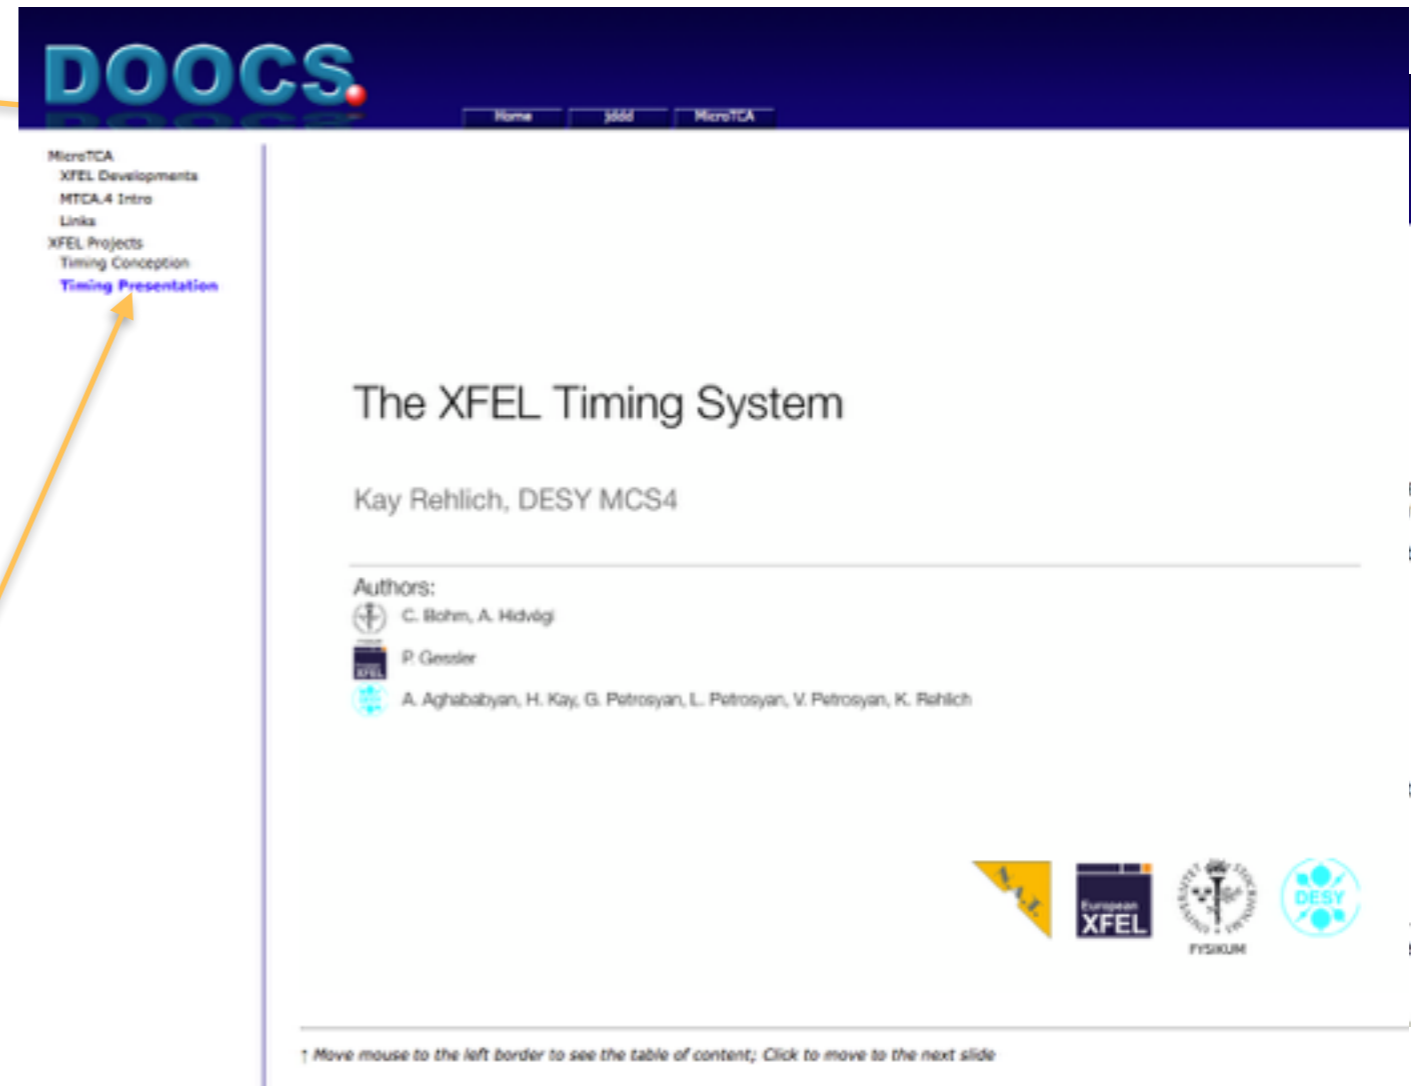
DOOCS

Home | jddd | MicroTCA

MicroTCA
XFEL Developments
MTCA.4 Intro
Links
XFEL Projects
Timing Conception
Timing Presentation

The XFEL Timing System

Kay Rehlich, DESY MCS4

Authors:
C. Bohm, A. Hidvégi
P. Gessler
A. Aghababyan, H. Kay, G. Petrosyan, L. Petrosyan, V. Petrosyan, K. Rehlich

N.A.L.
European XFEL
FYSIKUM
DESY

↑ Move mouse to the left border to see the table of content; Click to move to the next slide